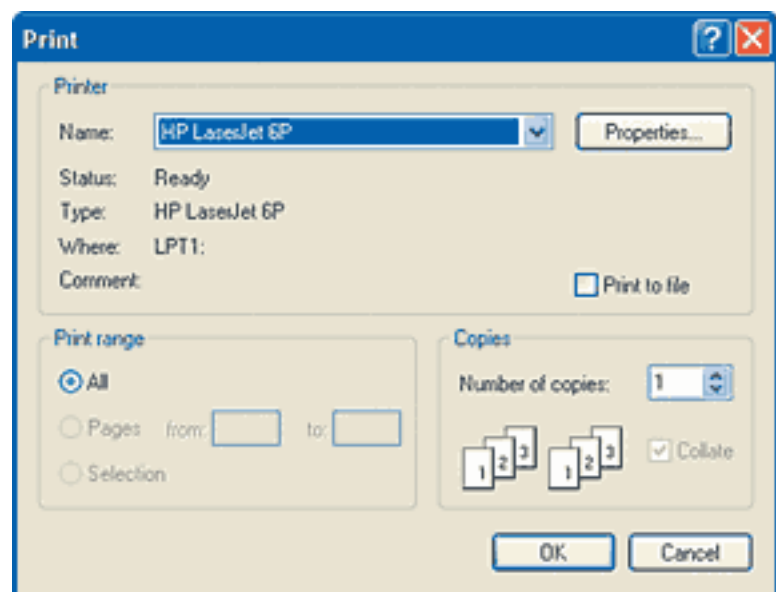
Print

?

Printer

Name: HP LaserJet 6P

Properties...

Status: Ready

Type: HP LaserJet 6P

Where: LPT1:

Comment:

Print to file

Print range

All

Pages from: to:

Selection

Copies

Number of copies: 1

1 2 3 1 2 3

Collate

OK

Cancel